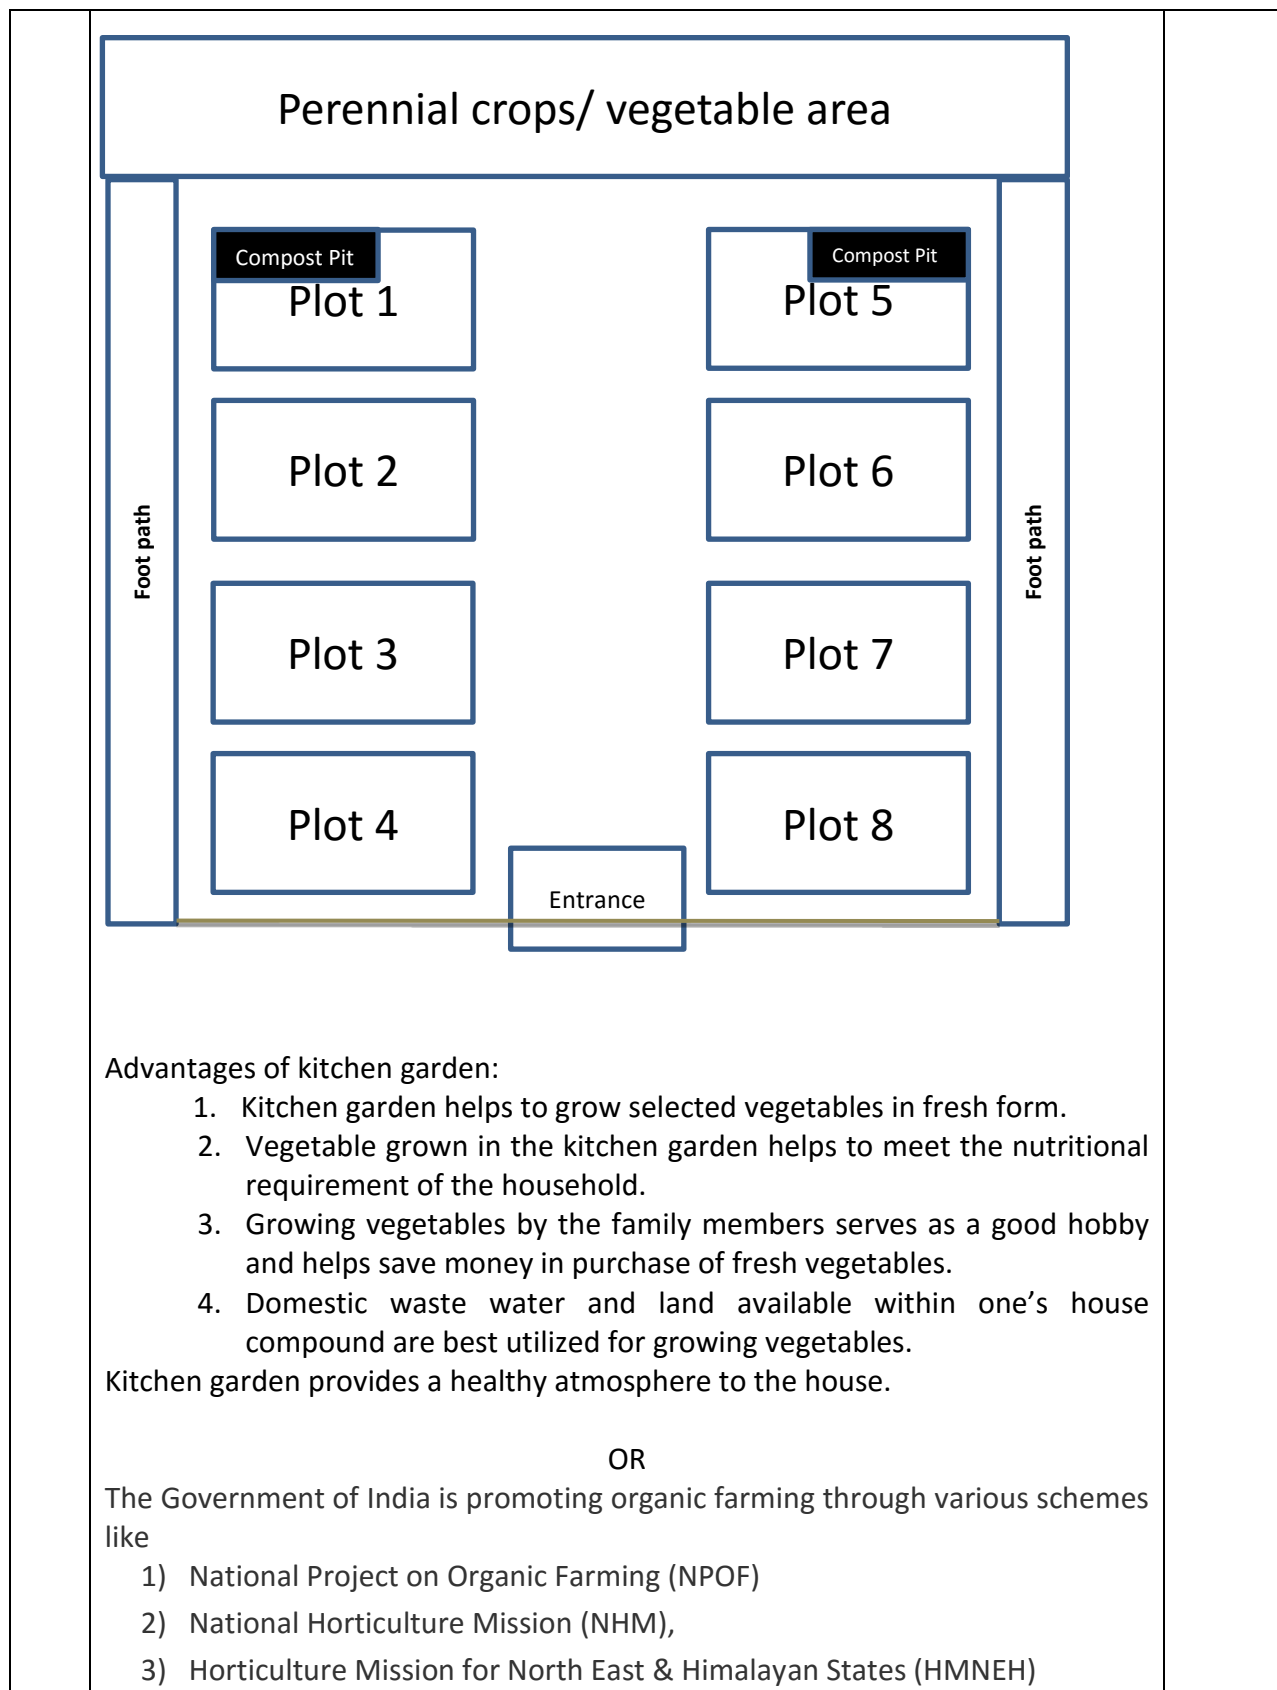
Perennial crops/ vegetable area

Compost Pit

Plot 1

Compost Pit

Plot 5

Plot 2

Plot 6

Foot path

Foot path

Plot 3

Plot 7

Plot 4

Plot 8

Entrance

Advantages of kitchen garden:
1. Kitchen garden helps to grow selected vegetables in fresh form.
2. Vegetable grown in the kitchen garden helps to meet the nutritional requirement of the household.
3. Growing vegetables by the family members serves as a good hobby and helps save money in purchase of fresh vegetables.
4. Domestic waste water and land available within one's house compound are best utilized for growing vegetables.
Kitchen garden provides a healthy atmosphere to the house.

OR

The Government of India is promoting organic farming through various schemes like
1) National Project on Organic Farming (NPOF)
2) National Horticulture Mission (NHM),
3) Horticulture Mission for North East & Himalayan States (HMNEH)